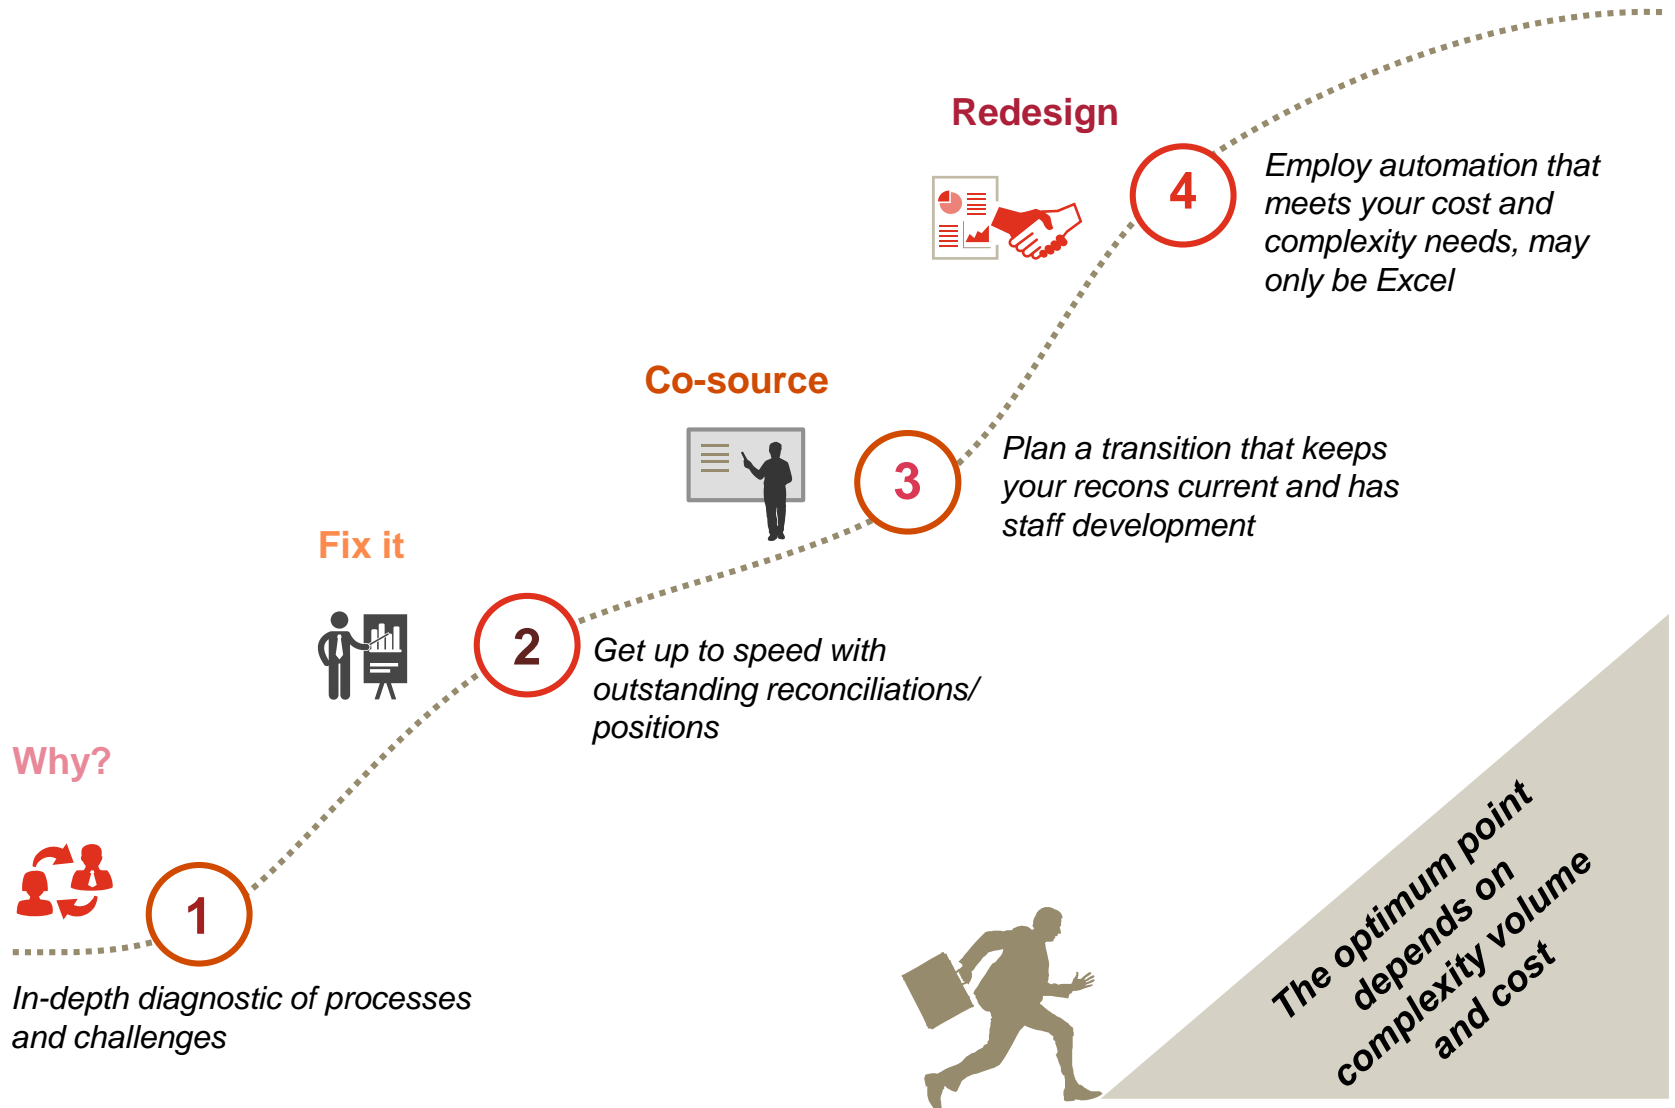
Redesign

4

Employ automation that meets your cost and complexity needs, may only be Excel

Co-source

3

Plan a transition that keeps your recons current and has staff development

Fix it

2

Get up to speed with outstanding reconciliations/ positions

Why?

1

In-depth diagnostic of processes and challenges

The optimum point depends on complexity volume and cost